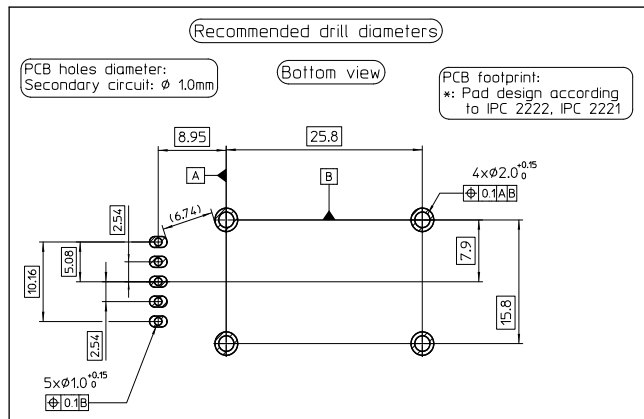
Recommended drill diameters

PCB holes diameter:
Secondary circuit: Ø 1.0mm

Bottom view

PCB footprint:
*: Pad design according to IPC 2222, IPC 2221

8.95

25.8

A

B

$4\times Ø2.0^{+0.15}_{0}$

⊕ 0.1 A B

(6.74)

2.54

5.08

10.16

7.9

15.8

2.54

$5\times Ø1.0^{+0.15}_{0}$

⊕ 0.1 B